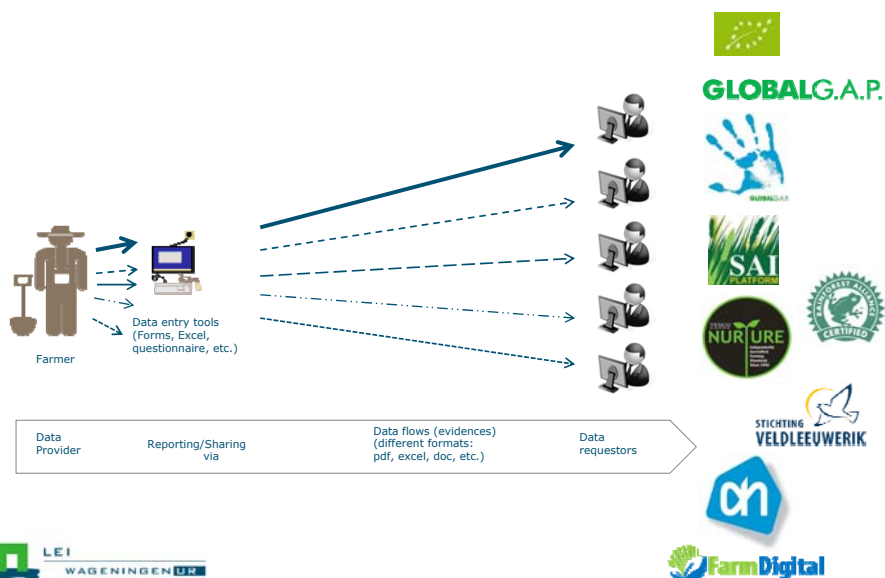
GLOBALG.A.P.

GLOBALG.A.P.

SAI PLATFORM

TESCO NURTURE

RAINFOREST ALLIANCE CERTIFIED

Farmer

Data entry tools (Forms, Excel, questionnaire, etc.)

Data Provider

Reporting/Sharing via

Data flows (evidences) (different formats: pdf, excel, doc, etc.)

Data requestors

STICHTING VELDLEEUWERIK

LEI WAGENINGEN UR

FarmDigital